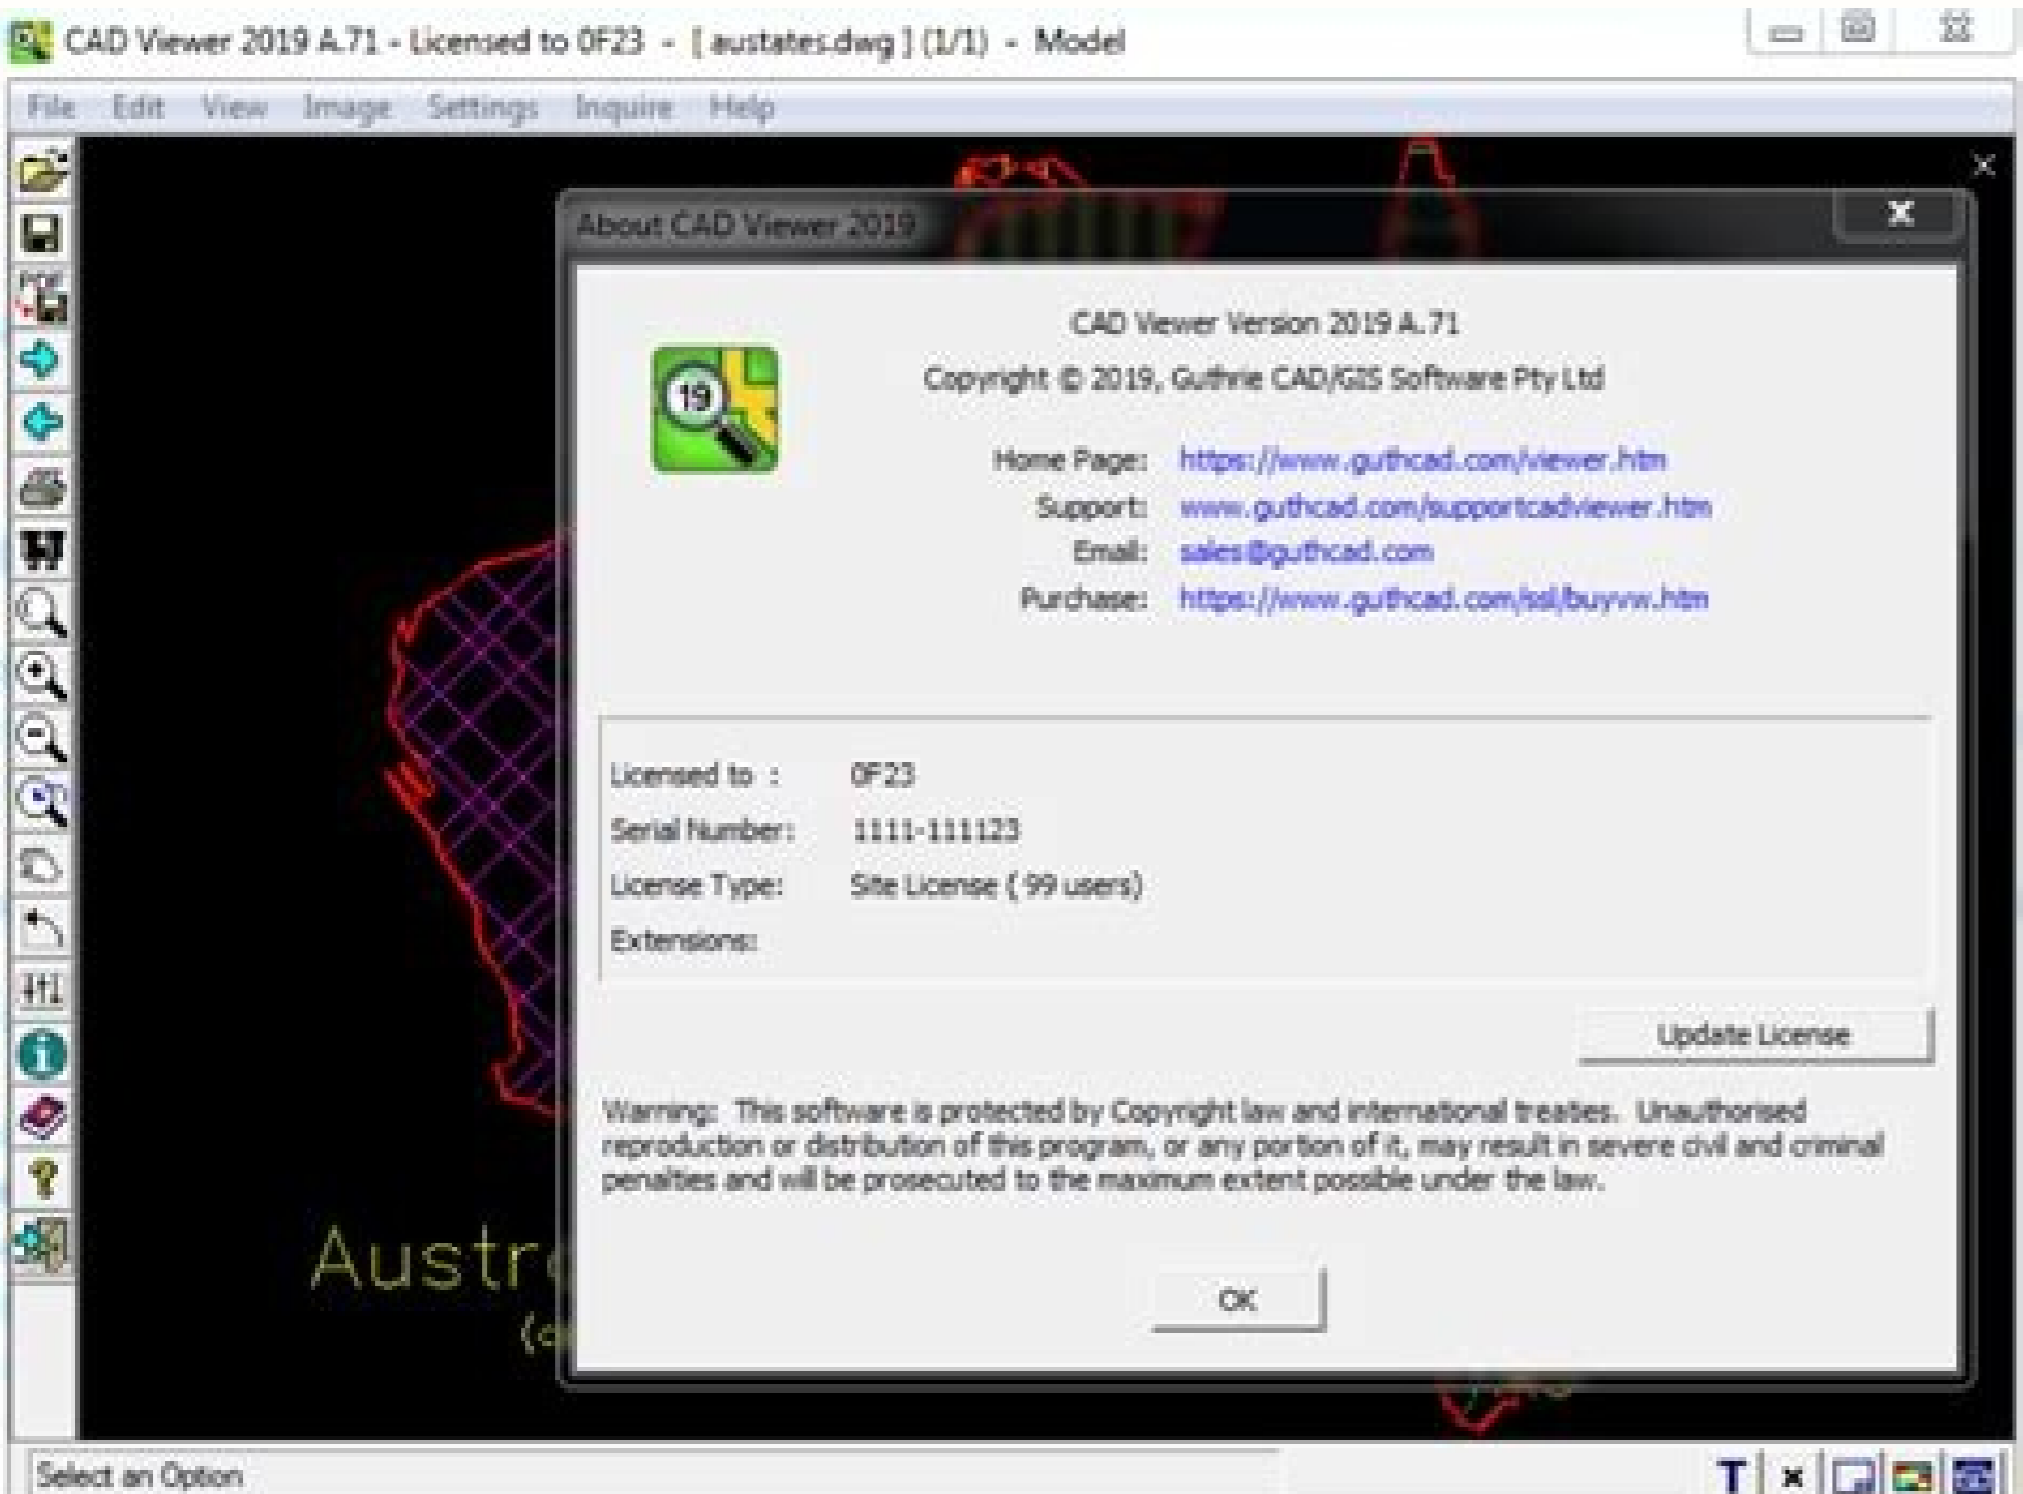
CAD Viewer 2019 A.71 - Licensed to 0F23 - [ austates.dwg ] (1/1) - Model

File Edit View Image Settings Inquire Help

About CAD Viewer 2019

CAD Viewer Version 2019 A.71

Copyright © 2019, Guthrie CAD/GIS Software Pty Ltd

Home Page: https://www.guthcad.com/viewer.htm
Support: www.guthcad.com/supportcadviewer.htm
Email: sales@guthcad.com
Purchase: https://www.guthcad.com/ssl/buyvw.htm

Licensed to : 0F23
Serial Number: 1111-111123
License Type: Site License ( 99 users)
Extensions:

Update License

Warning: This software is protected by Copyright law and international treaties. Unauthorised reproduction or distribution of this program, or any portion of it, may result in severe civil and criminal penalties and will be prosecuted to the maximum extent possible under the law.

OK

Austr
(c

Select an Option

T